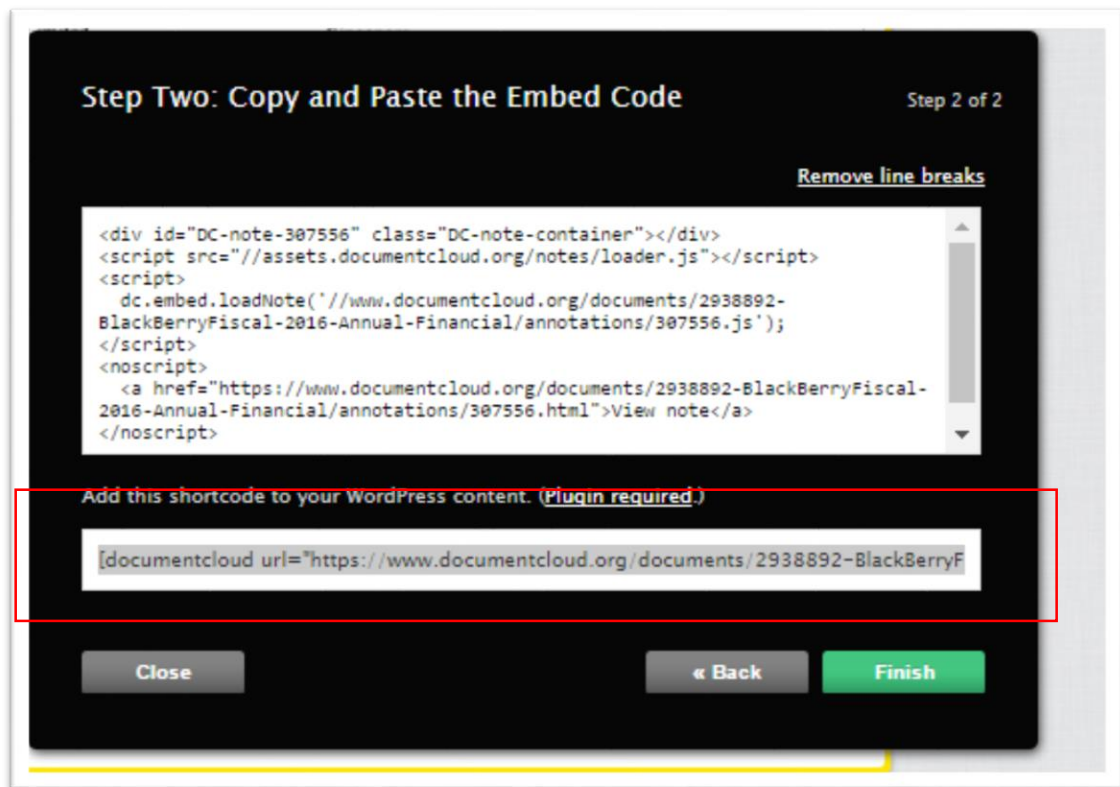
Step Two: Copy and Paste the Embed Code

Step 2 of 2

Remove line breaks

<div id="DC-note-307556" class="DC-note-container"></div>
<script src="//assets.documentcloud.org/notes/loader.js"></script>
<script>
dc.embed.loadNote('//www.documentcloud.org/documents/2938892-BlackBerryFiscal-2016-Annual-Financial/annotations/307556.js');
</script>
<noscript>
<a href="https://www.documentcloud.org/documents/2938892-BlackBerryFiscal-2016-Annual-Financial/annotations/307556.html">View note</a>
</noscript>

Add this shortcode to your WordPress content. (Plugin required.)

[documentcloud url="https://www.documentcloud.org/documents/2938892-BlackBerryF

Close

« Back

Finish